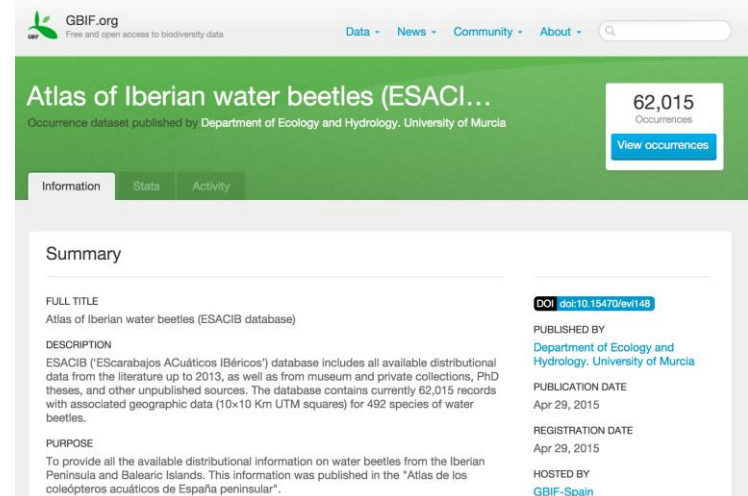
GBIF.org
Free and open access to biodiversity data

Data ▾ News ▾ Community ▾ About ▾

Atlas of Iberian water beetles (ESACI…
Occurrence dataset published by Department of Ecology and Hydrology. University of Murcia

62,015
Occurrences
View occurrences

Information Stats Activity

Summary

FULL TITLE
Atlas of Iberian water beetles (ESACIB database)

DESCRIPTION
ESACIB ('EScarabajos ACuáticos IBéricos') database includes all available distributional data from the literature up to 2013, as well as from museum and private collections, PhD theses, and other unpublished sources. The database contains currently 62,015 records with associated geographic data (10×10 Km UTM squares) for 492 species of water beetles.

PURPOSE
To provide all the available distributional information on water beetles from the Iberian Peninsula and Balearic Islands. This information was published in the "Atlas de los coleópteros acuáticos de España peninsular".

DOI doi:10.15470/evi148

PUBLISHED BY
Department of Ecology and Hydrology. University of Murcia

PUBLICATION DATE
Apr 29, 2015

REGISTRATION DATE
Apr 29, 2015

HOSTED BY
GBIF-Spain